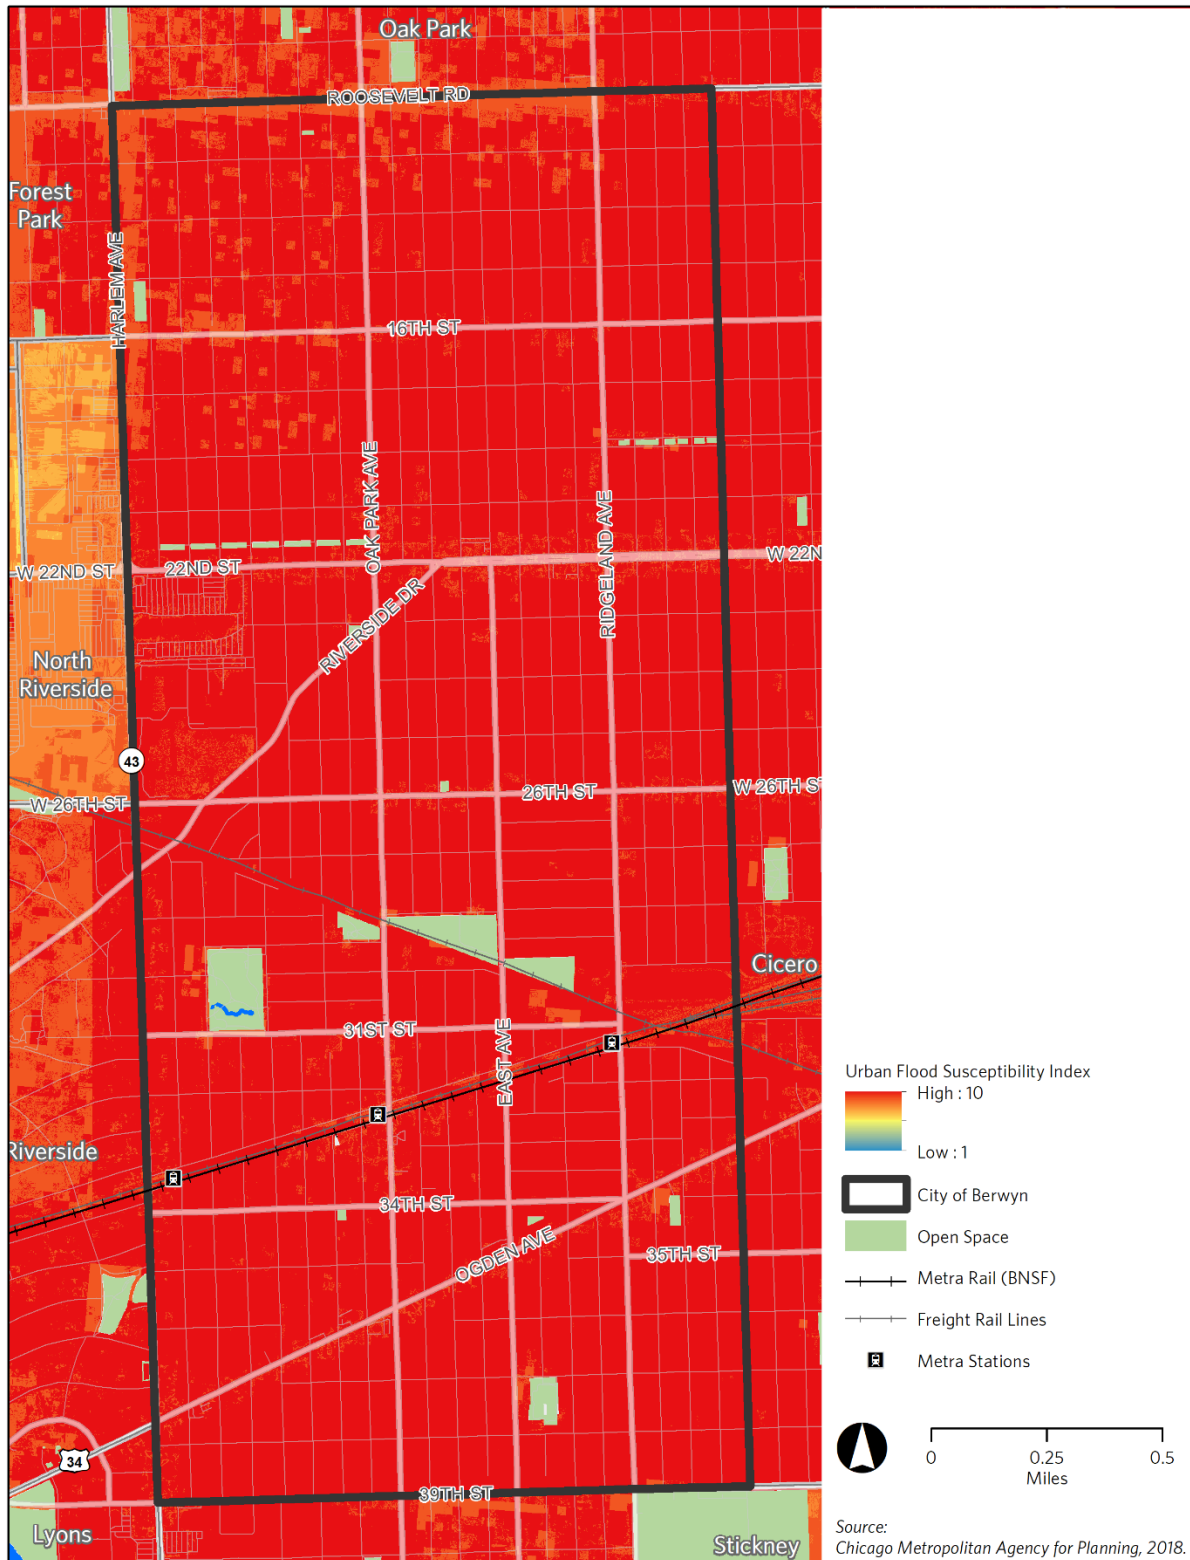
Oak Park

ROOSEVELT RD

Forest Park

HARLEM AVE

16TH ST

OAK PARK AVE

RIDGELAND AVE

W 22ND ST

22ND ST

W 22N

RIVERSIDE DR

North Riverside

43

W 26TH ST

26TH ST

W 26TH ST

Cicero

31ST ST

EAST AVE

Riverside

34TH ST

OGDEN AVE

35TH ST

34

39TH ST

Lyons

Stickney

Urban Flood Susceptibility Index

High : 10

Low : 1

City of Berwyn

Open Space

Metra Rail (BNSF)

Freight Rail Lines

Metra Stations

0

0.25

0.5

Miles

Source:
Chicago Metropolitan Agency for Planning, 2018.